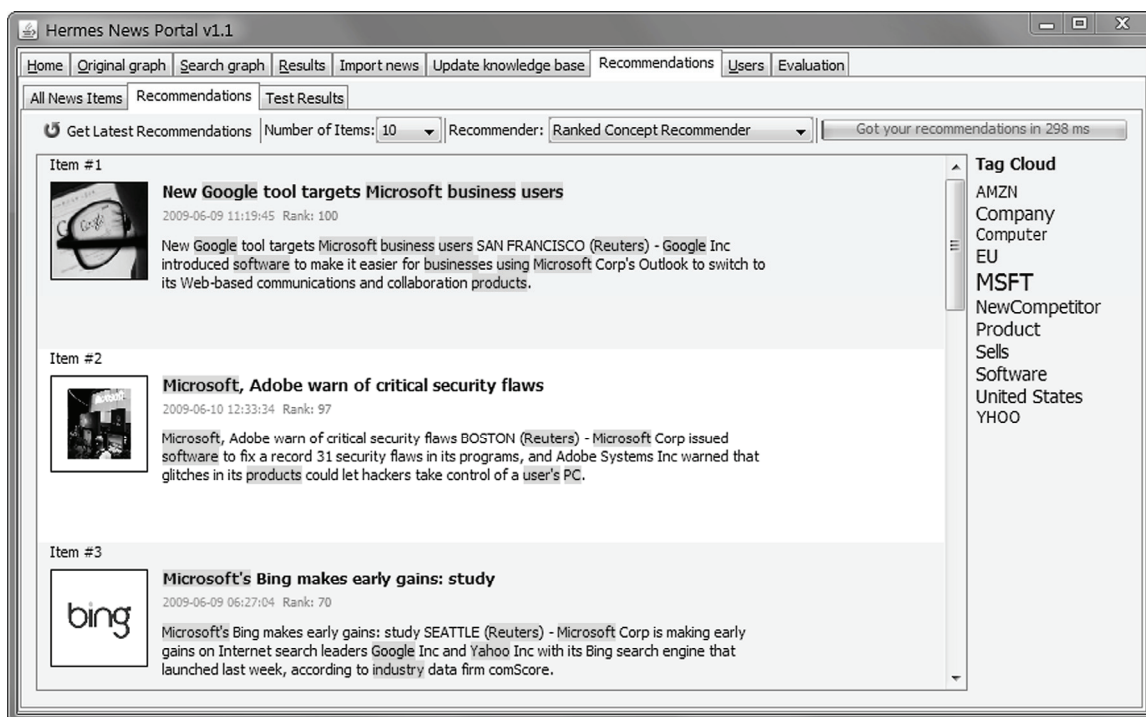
Hermes News Portal v1.1

Home | Original graph | Search graph | Results | Import news | Update knowledge base | Recommendations | Users | Evaluation

All News Items | Recommendations | Test Results

Get Latest Recommendations | Number of Items: 10 | Recommender: Ranked Concept Recommender | Got your recommendations in 298 ms

Item #1

New Google tool targets Microsoft business users

2009-06-09 11:19:45 Rank: 100

New Google tool targets Microsoft business users SAN FRANCISCO (Reuters) - Google Inc introduced software to make it easier for businesses using Microsoft Corp's Outlook to switch to its Web-based communications and collaboration products.

Item #2

Microsoft, Adobe warn of critical security flaws

2009-06-10 12:33:34 Rank: 97

Microsoft, Adobe warn of critical security flaws BOSTON (Reuters) - Microsoft Corp issued software to fix a record 31 security flaws in its programs, and Adobe Systems Inc warned that glitches in its products could let hackers take control of a user's PC.

Item #3

bing

Microsoft's Bing makes early gains: study

2009-06-09 06:27:04 Rank: 70

Microsoft's Bing makes early gains: study SEATTLE (Reuters) - Microsoft Corp is making early gains on Internet search leaders Google Inc and Yahoo Inc with its Bing search engine that launched last week, according to industry data firm comScore.

Tag Cloud
AMZN
Company
Computer
EU
MSFT
NewCompetitor
Product
Sells
Software
United States
YHOO